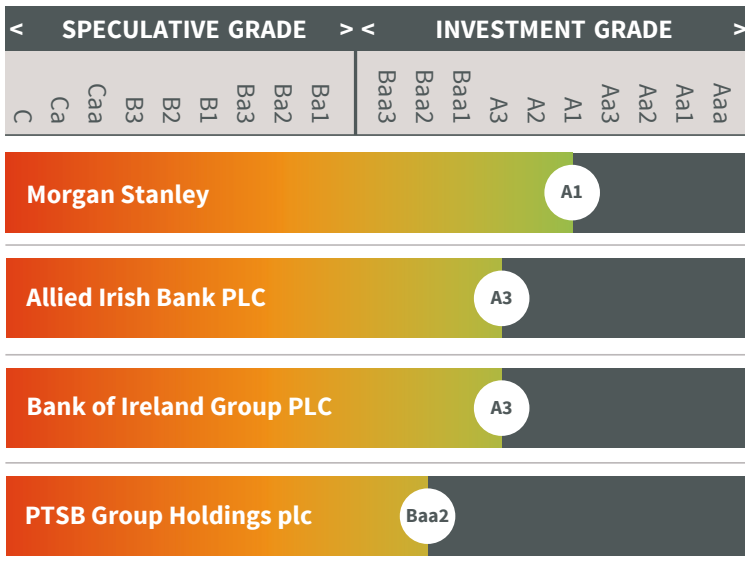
< SPECULATIVE GRADE > < INVESTMENT GRADE >

C Ca Caa B3 B2 B1 Ba3 Ba2 Ba1 Baa3 Baa2 Baa1 A3 A2 A1 Aa3 Aa2 Aa1 Aaa

Morgan Stanley A1

Allied Irish Bank PLC A3

Bank of Ireland Group PLC A3

PTSB Group Holdings plc Baa2